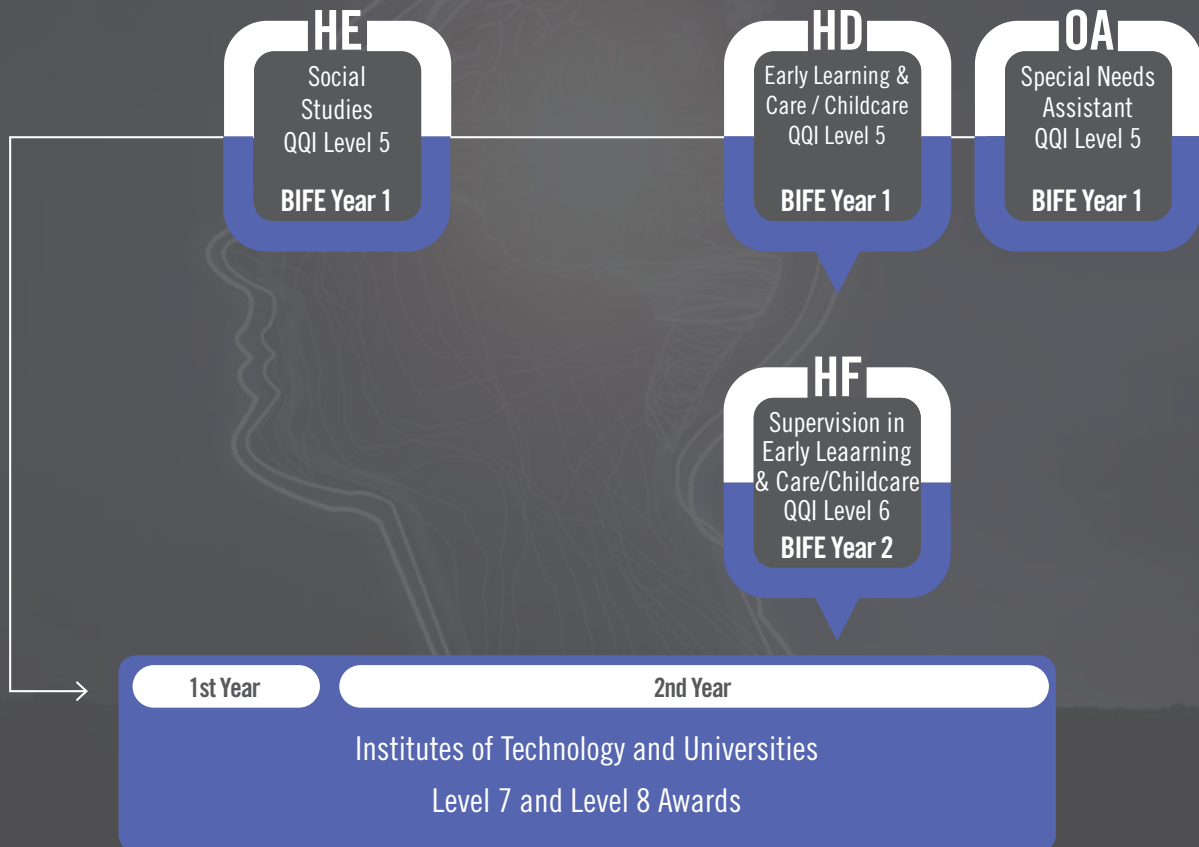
HE
Social Studies
QQI Level 5
BIFE Year 1

HD
Early Learning & Care / Childcare
QQI Level 5
BIFE Year 1

OA
Special Needs Assistant
QQI Level 5
BIFE Year 1

HF
Supervision in Early Leaarning & Care/Childcare
QQI Level 6
BIFE Year 2

1st Year

2nd Year

Institutes of Technology and Universities
Level 7 and Level 8 Awards